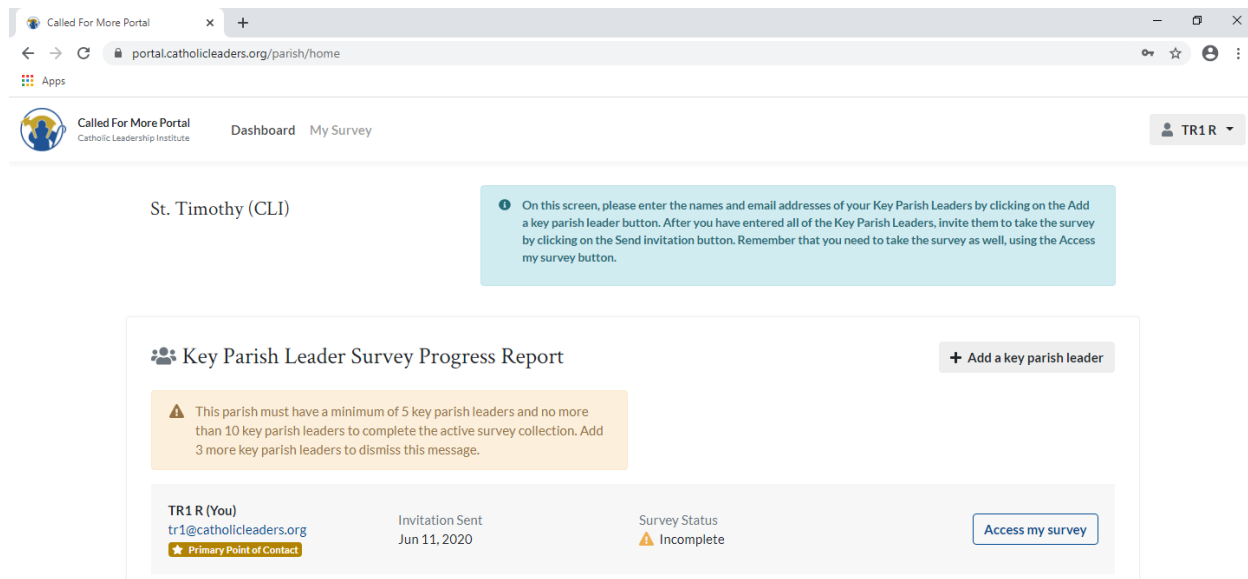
Called For More Portal × +

portal.catholicleaders.org/parish/home

Apps

Called For More Portal
Catholic Leadership Institute

Dashboard My Survey

TR1 R

St. Timothy (CLI)

On this screen, please enter the names and email addresses of your Key Parish Leaders by clicking on the Add a key parish leader button. After you have entered all of the Key Parish Leaders, invite them to take the survey by clicking on the Send invitation button. Remember that you need to take the survey as well, using the Access my survey button.

Key Parish Leader Survey Progress Report

+ Add a key parish leader

This parish must have a minimum of 5 key parish leaders and no more than 10 key parish leaders to complete the active survey collection. Add 3 more key parish leaders to dismiss this message.

TR1 R (You)
tr1@catholicleaders.org
Primary Point of Contact

Invitation Sent
Jun 11, 2020

Survey Status
Incomplete

Access my survey